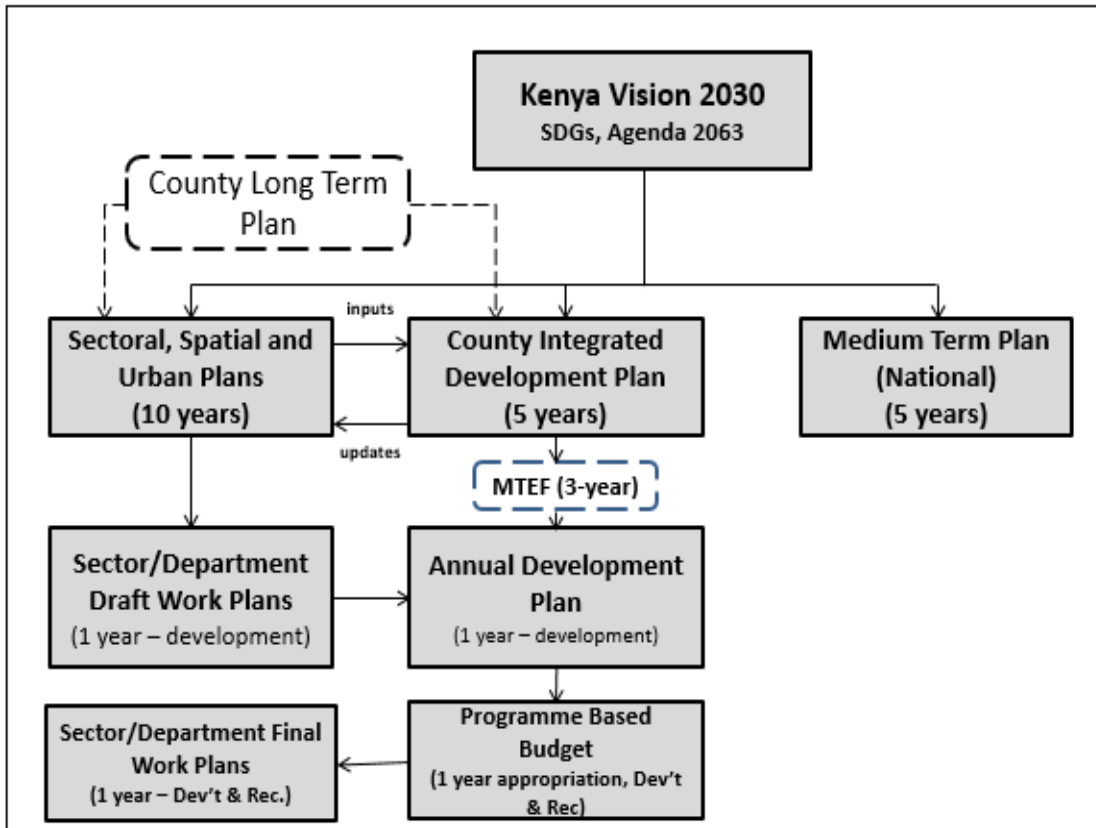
Kenya Vision 2030
SDGs, Agenda 2063

County Long Term Plan

Sectoral, Spatial and Urban Plans (10 years)

inputs

updates

County Integrated Development Plan (5 years)

Medium Term Plan (National) (5 years)

MTEF (3-year)

Sector/Department Draft Work Plans (1 year – development)

Annual Development Plan (1 year – development)

Sector/Department Final Work Plans (1 year – Dev't & Rec.)

Programme Based Budget (1 year appropriation, Dev't & Rec)